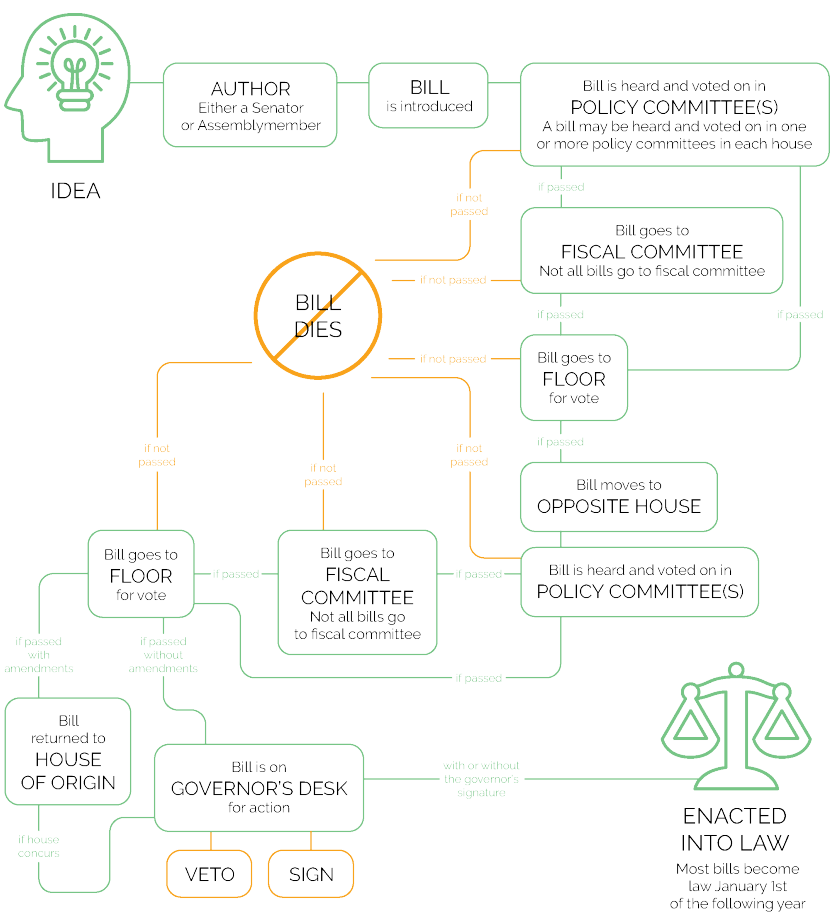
IDEA

AUTHOR
Either a Senator or Assemblymember

BILL
is introduced

Bill is heard and voted on in
POLICY COMMITTEE(S)
A bill may be heard and voted on in one or more policy committees in each house

if not passed

if passed

Bill goes to
FISCAL COMMITTEE
Not all bills go to fiscal committee

if not passed

BILL DIES

if passed

if passed

Bill goes to
FLOOR
for vote

if not passed

if passed

Bill moves to
OPPOSITE HOUSE

if not passed

if not passed

if not passed

Bill goes to
FLOOR
for vote

if passed

Bill goes to
FISCAL COMMITTEE
Not all bills go to fiscal committee

if passed

Bill is heard and voted on in
POLICY COMMITTEE(S)

if passed

if passed with amendments

if passed without amendments

Bill returned to
HOUSE OF ORIGIN

if house concurs

Bill is on
GOVERNOR'S DESK
for action

with or without the governor's signature

VETO

SIGN

ENACTED INTO LAW
Most bills become law January 1st of the following year